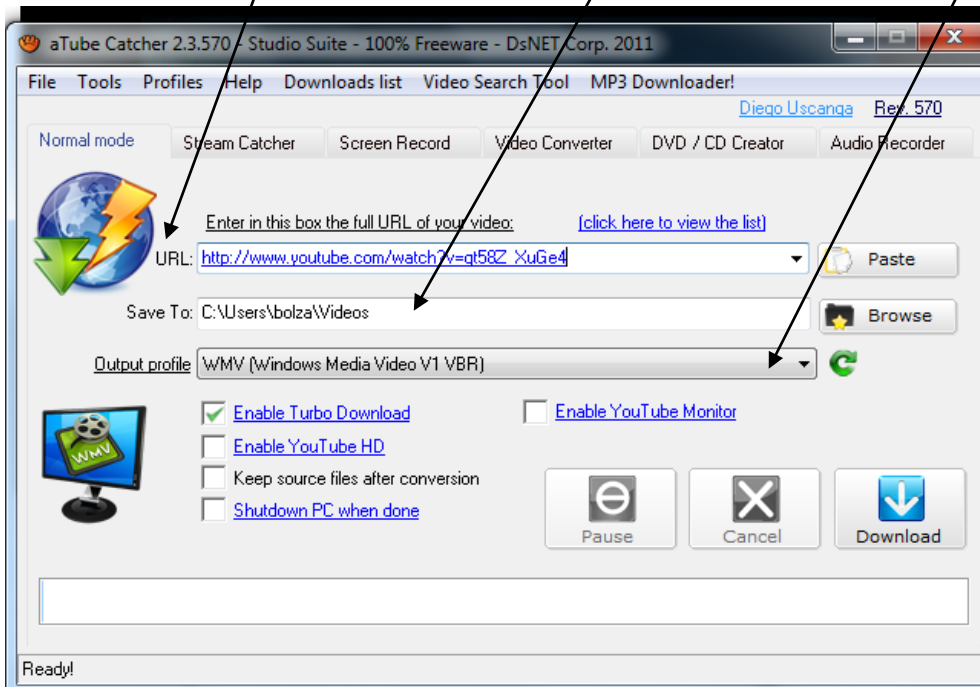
aTube Catcher 2.3.570 - Studio Suite - 100% Freeware - DsNET Corp. 2011

File Tools Profiles Help Downloads list Video Search Tool MP3 Downloader!

Diego Uscanga Rev. 570

Normal mode Stream Catcher Screen Record Video Converter DVD / CD Creator Audio Recorder

Enter in this box the full URL of your video: [click here to view the list]

URL: http://www.youtube.com/watch?v=qt58Z_XuGe4

Paste

Save To: C:\Users\bolza\Videos

Browse

Output profile WMV (Windows Media Video V1 VBR)

WMV

Enable Turbo Download

Enable YouTube Monitor

Enable YouTube HD

Keep source files after conversion

Shutdown PC when done

Pause Cancel Download

Ready!